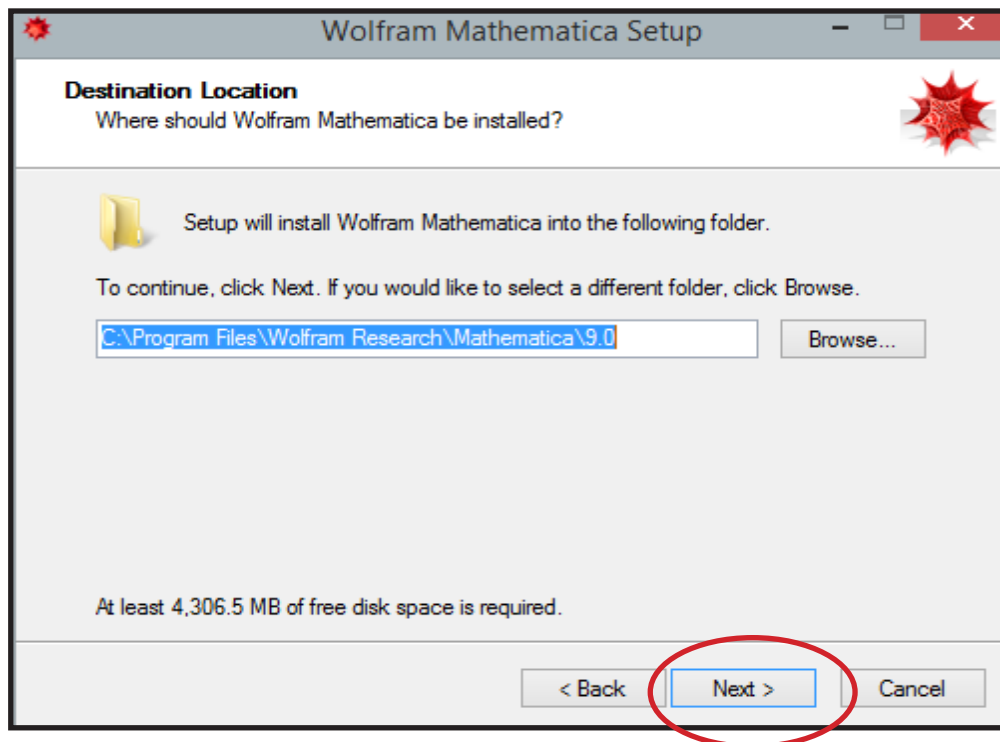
Wolfram Mathematica Setup

Destination Location
Where should Wolfram Mathematica be installed?

Setup will install Wolfram Mathematica into the following folder.

To continue, click Next. If you would like to select a different folder, click Browse.

C:\Program Files\Wolfram Research\Mathematica\9.0

Browse...

At least 4,306.5 MB of free disk space is required.

< Back

Next >

Cancel